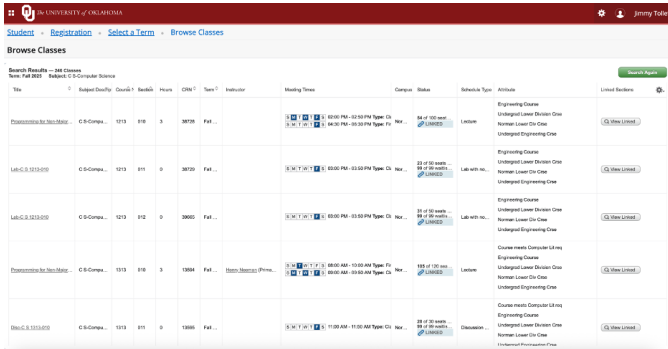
The UNIVERSITY of OKLAHOMA

Jimmy Tofe

Student » Registration » Select a Term » Browse Classes

Browse Classes

Search Results — 246 Classes
Term: Fall 2020 Subject: C S-Computer Science

Search Again

| Title | Subject Description | Course | Section | Hours | CRN | Term | Instructor | Meeting Times | Campus | Status | Schedule Type | Attribute | Linked Sections |
|---|---|---|---|---|---|---|---|---|---|---|---|---|---|
| Programming for Non-Major... | C S-Compu... | 1213 | 010 | 3 | 38720 | Fall ... | | S M T W T F S 02:00 PM - 02:50 PM Type: Cl; S M T W T F S 04:30 PM - 05:30 PM Type: Fi | Nor... | 64 of 100 seat... LINKED | Lecture | Engineering Course; Undergrad Lower Division Crse; Norman Lower Div Crse; Undergrad Engineering Crse | View Linked |
| Lab-C S 1213-010 | C S-Compu... | 1213 | 011 | 0 | 38720 | Fall ... | | S M T W T F S 03:00 PM - 03:50 PM Type: Cl | Nor... | 23 of 50 seats... 99 of 99 waitlis... LINKED | Lab with no... | Engineering Course; Undergrad Lower Division Crse; Norman Lower Div Crse; Undergrad Engineering Crse | View Linked |
| Lab-C S 1213-010 | C S-Compu... | 1213 | 012 | 0 | 39663 | Fall ... | | S M T W T F S 03:00 PM - 03:50 PM Type: Cl | Nor... | 31 of 50 seats... 99 of 99 waitlis... LINKED | Lab with no... | Engineering Course; Undergrad Lower Division Crse; Norman Lower Div Crse; Undergrad Engineering Crse | View Linked |
| Programming for Non-Major... | C S-Compu... | 1313 | 010 | 3 | 13694 | Fall ... | Hawn, Nearman (Prima... | S M T W T F S 08:00 AM - 10:00 AM Type: Fi; S M T W T F S 10:30 AM - 11:20 AM Type: Cl | Nor... | 105 of 120 sea... LINKED | Lecture | Course meets Computer Lit req; Engineering Course; Undergrad Lower Division Crse; Norman Lower Div Crse; Undergrad Engineering Crse | View Linked |
| Disc-C S 1313-010 | C S-Compu... | 1313 | 011 | 0 | 13695 | Fall ... | | S M T W T F S 11:00 AM - 11:50 AM Type: Cl | Nor... | 28 of 30 seats... 99 of 99 waitlis... LINKED | Discussion ... | Course meets Computer Lit req; Engineering Course; Undergrad Lower Division Crse; Norman Lower Div Crse; Undergrad Engineering Crse | View Linked |